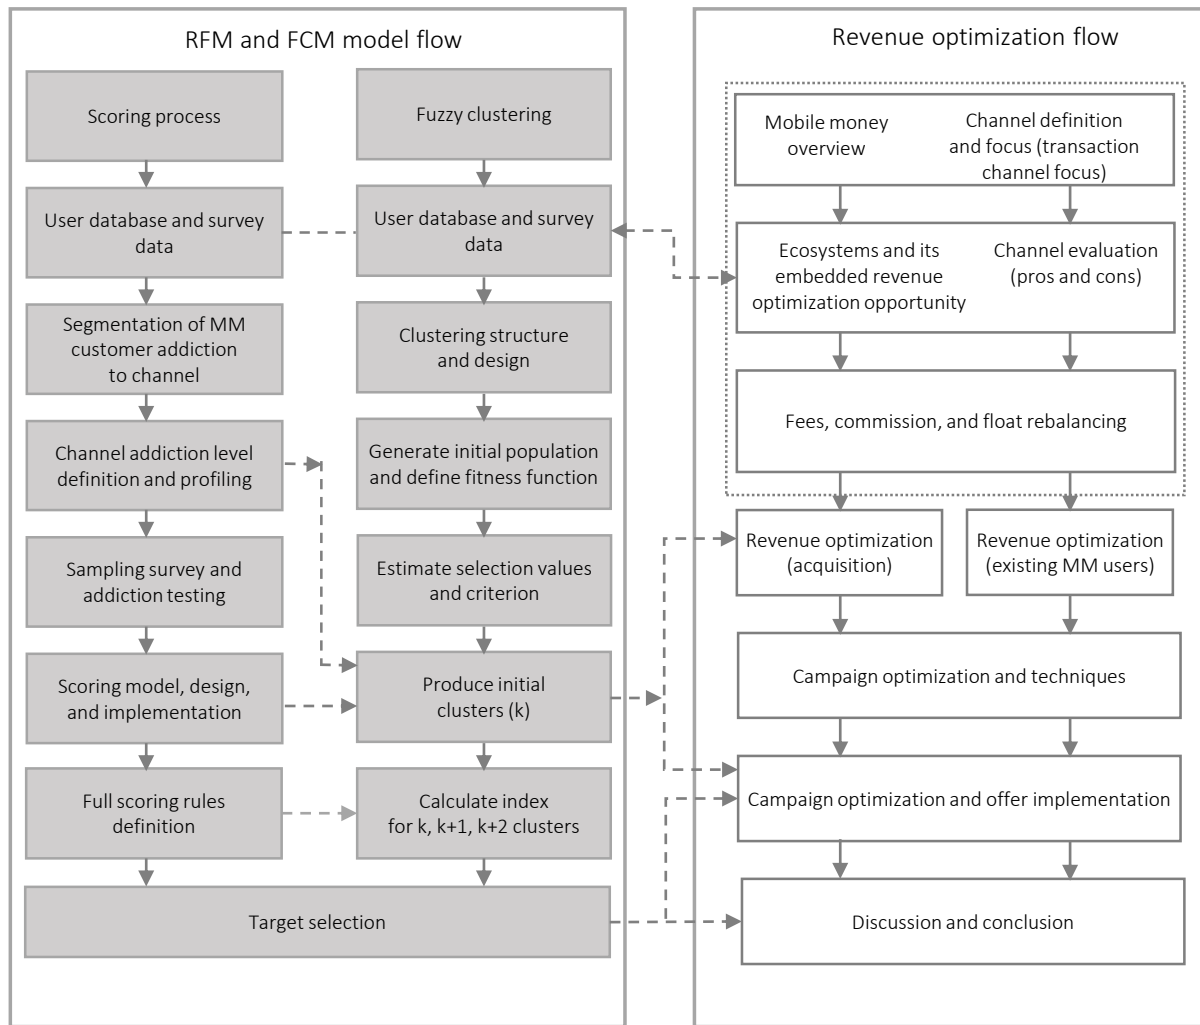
RFM and FCM model flow

Scoring process

User database and survey data

Segmentation of MM customer addiction to channel

Channel addiction level definition and profiling

Sampling survey and addiction testing

Scoring model, design, and implementation

Full scoring rules definition

Fuzzy clustering

User database and survey data

Clustering structure and design

Generate initial population and define fitness function

Estimate selection values and criterion

Produce initial clusters (k)

Calculate index for k, k+1, k+2 clusters

Target selection

Revenue optimization flow

Mobile money overview

Channel definition and focus (transaction channel focus)

Ecosystems and its embedded revenue optimization opportunity

Channel evaluation (pros and cons)

Fees, commission, and float rebalancing

Revenue optimization (acquisition)

Revenue optimization (existing MM users)

Campaign optimization and techniques

Campaign optimization and offer implementation

Discussion and conclusion